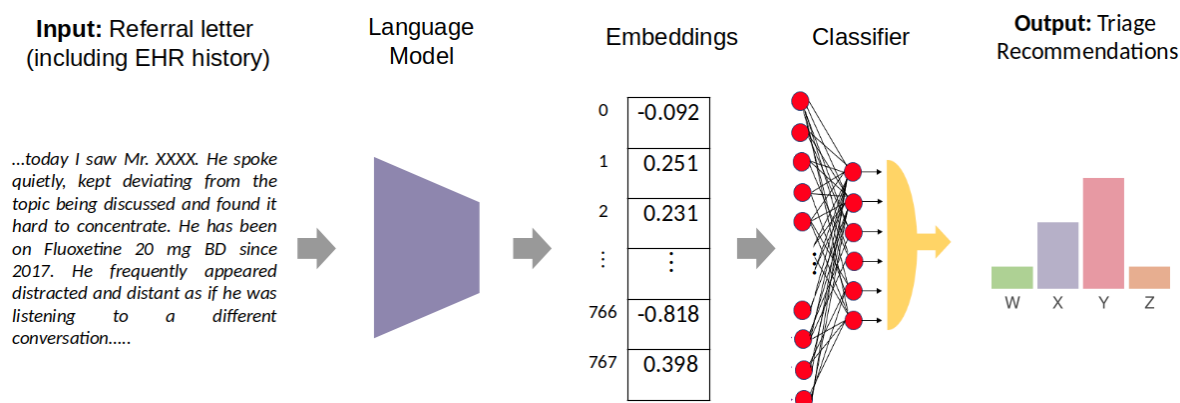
**Input:** Referral letter (including EHR history)

...today I saw Mr. XXXX. He spoke quietly, kept deviating from the topic being discussed and found it hard to concentrate. He has been on Fluoxetine 20 mg BD since 2017. He frequently appeared distracted and distant as if he was listening to a different conversation.....

Language Model

Embeddings

| | |
|---|---|
| 0 | -0.092 |
| 1 | 0.251 |
| 2 | 0.231 |
| ⋮ | ⋮ |
| 766 | -0.818 |
| 767 | 0.398 |

Classifier

**Output:** Triage Recommendations

W X Y Z